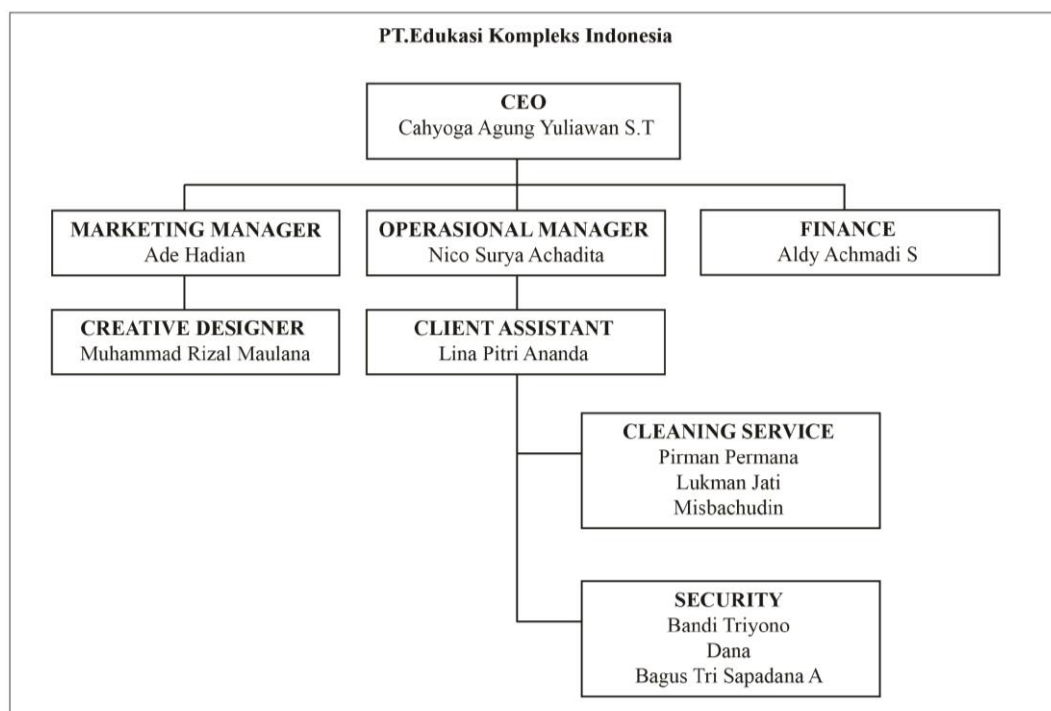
PT.Edukasi Kompleks Indonesia

CEO
Cahyoga Agung Yuliawan S.T

MARKETING MANAGER
Ade Hadian

OPERASIONAL MANAGER
Nico Surya Achadita

FINANCE
Aldy Achmadi S

CREATIVE DESIGNER
Muhammad Rizal Maulana

CLIENT ASSISTANT
Lina Pitri Ananda

CLEANING SERVICE
Pirman Permana
Lukman Jati
Misbachudin

SECURITY
Bandi Triyono
Dana
Bagus Tri Sapadana A